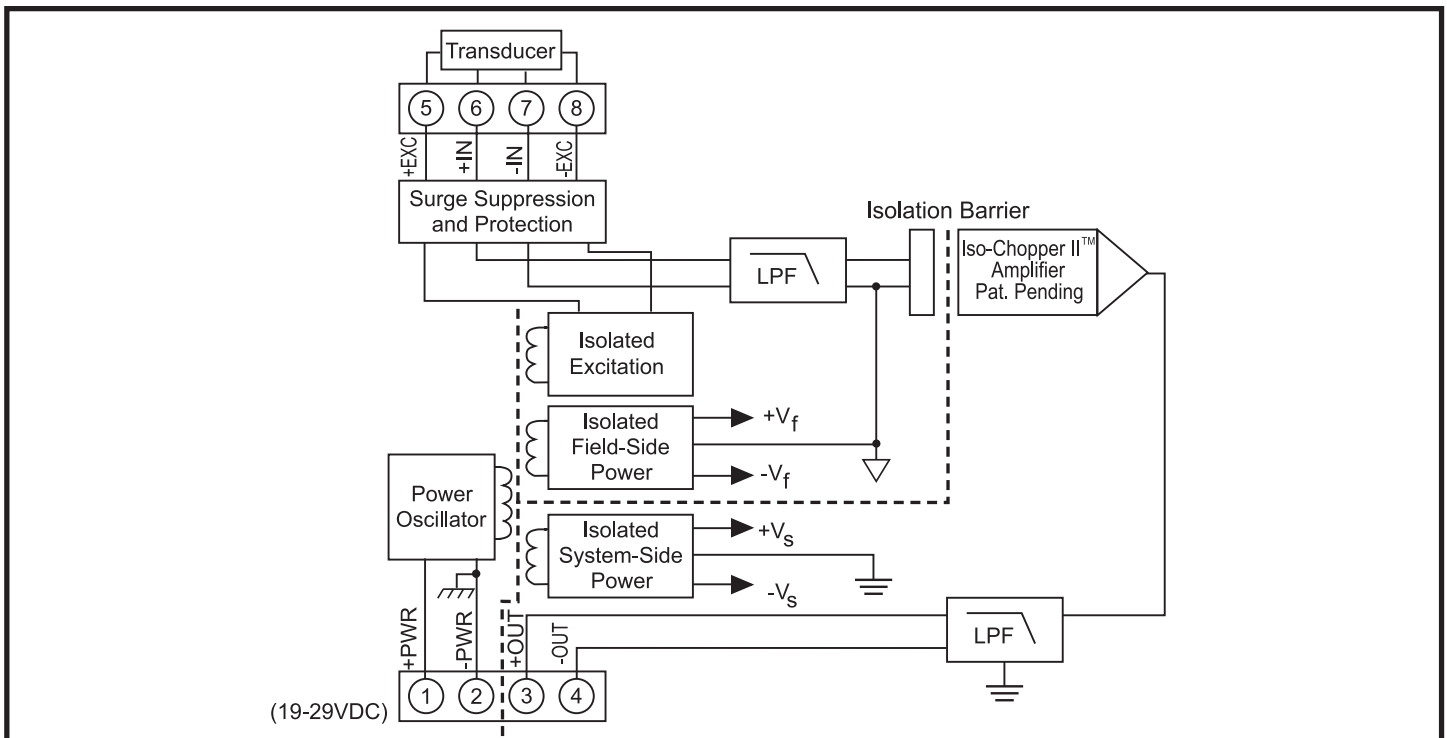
Transducer

5 6 7 8

+EXC +IN -IN -EXC

Surge Suppression and Protection

Isolation Barrier

LPF

Iso-Chopper II™ Amplifier Pat. Pending

Isolated Excitation

Isolated Field-Side Power

$+V_f$

$-V_f$

Power Oscillator

Isolated System-Side Power

$+V_s$

$-V_s$

LPF

+PWR -PWR +OUT -OUT

1 2 3 4

(19-29VDC)